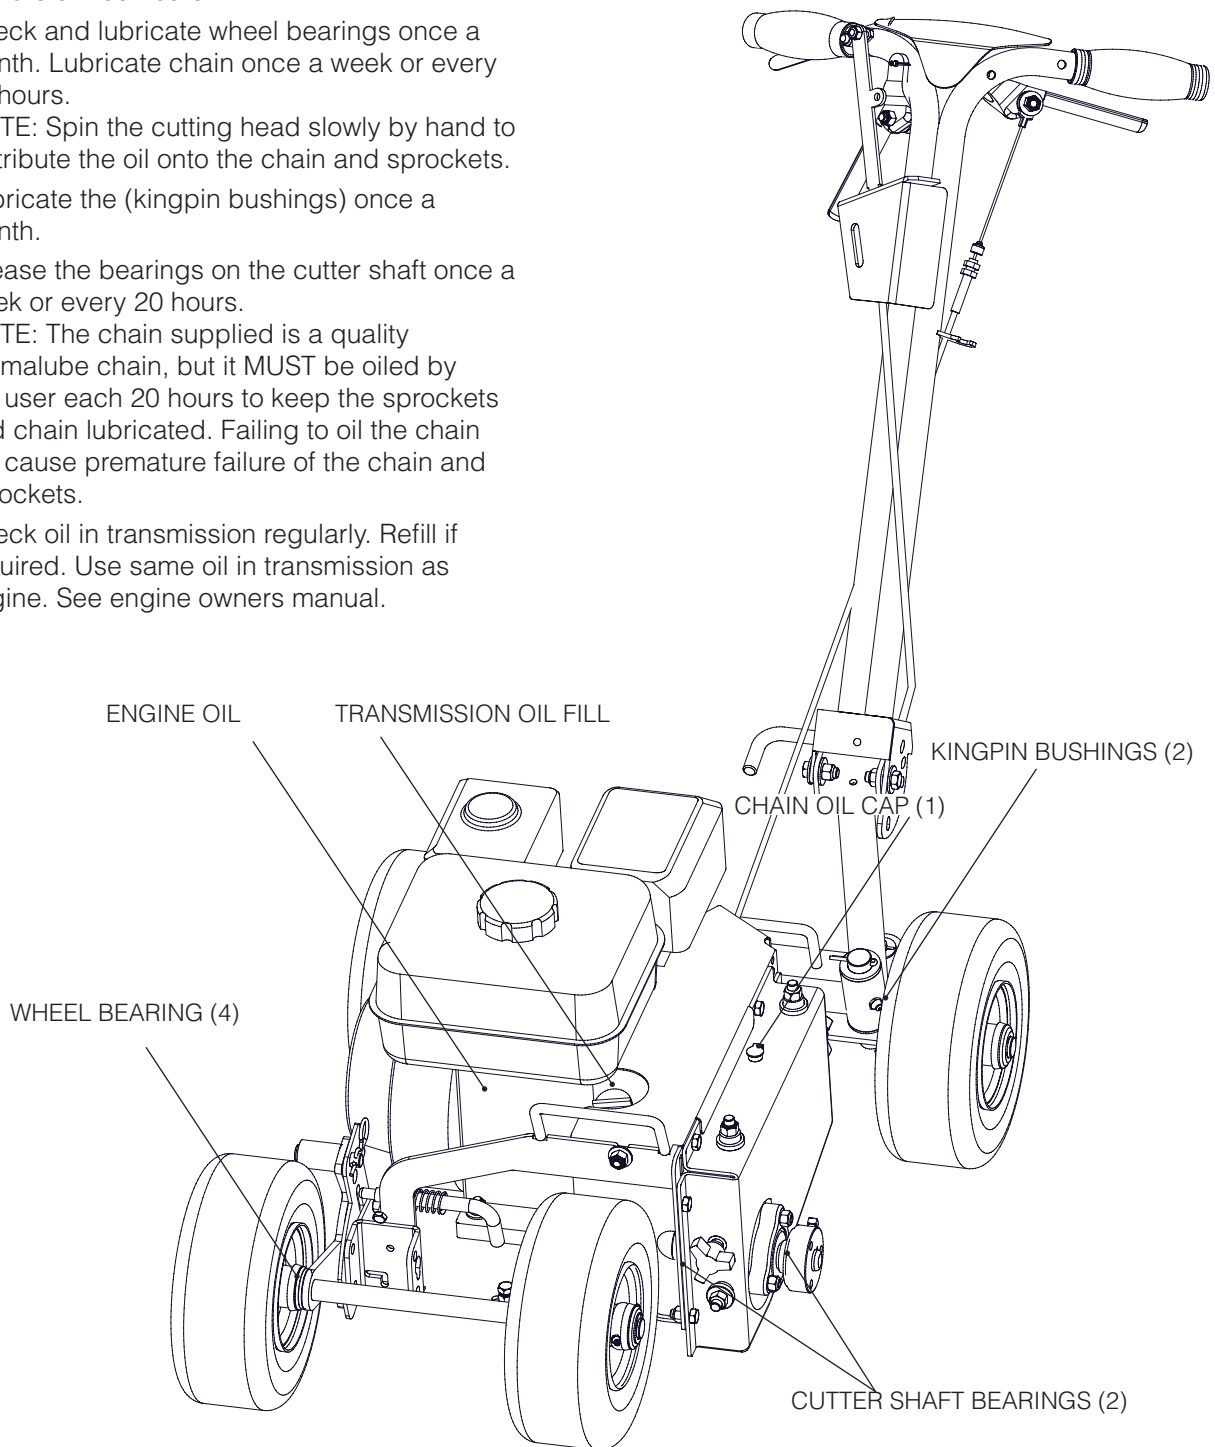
eck and lubricate wheel bearings once a nth. Lubricate chain once a week or every hours.

TE: Spin the cutting head slowly by hand to tribute the oil onto the chain and sprockets.

bricate the (kingpin bushings) once a nth.

ease the bearings on the cutter shaft once a ek or every 20 hours.

TE: The chain supplied is a quality malube chain, but it MUST be oiled by user each 20 hours to keep the sprockets d chain lubricated. Failing to oil the chain cause premature failure of the chain and ockets.

eck oil in transmission regularly. Refill if uired. Use same oil in transmission as gine. See engine owners manual.

ENGINE OIL

TRANSMISSION OIL FILL

KINGPIN BUSHINGS (2)

CHAIN OIL CAP (1)

WHEEL BEARING (4)

CUTTER SHAFT BEARINGS (2)